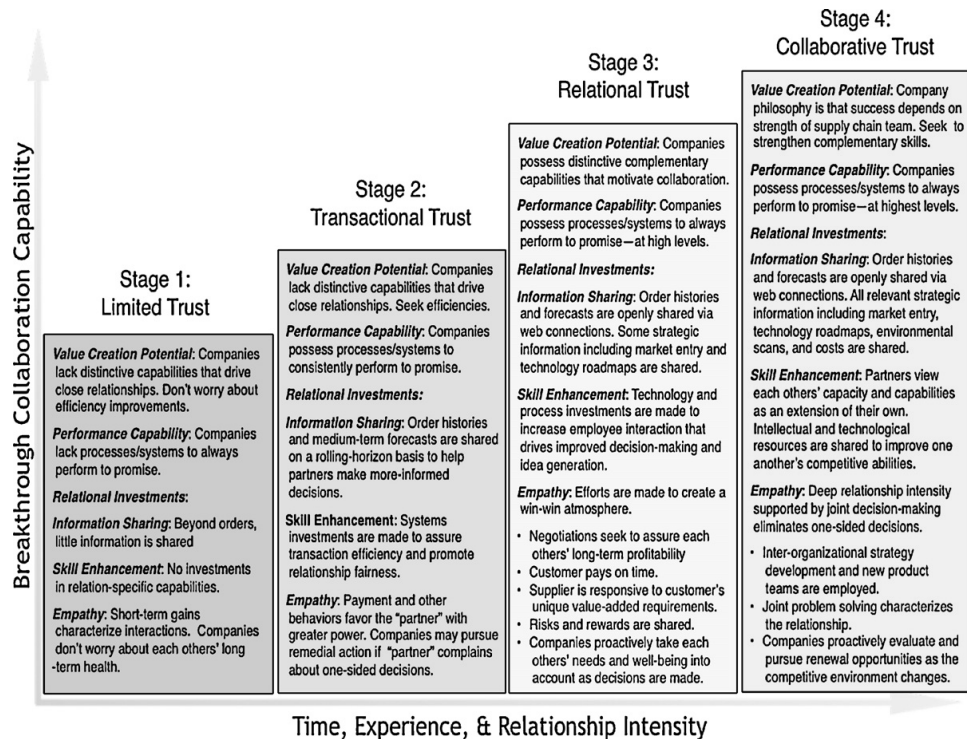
Breakthrough Collaboration Capability

Stage 1:
Limited Trust

Value Creation Potential: Companies lack distinctive capabilities that drive close relationships. Don't worry about efficiency improvements.

Performance Capability: Companies lack processes/systems to always perform to promise.

Relational Investments:

Information Sharing: Beyond orders, little information is shared

Skill Enhancement: No investments in relation-specific capabilities.

Empathy: Short-term gains characterize interactions. Companies don't worry about each others' long-term health.

Stage 2:
Transactional Trust

Value Creation Potential: Companies lack distinctive capabilities that drive close relationships. Seek efficiencies.

Performance Capability: Companies possess processes/systems to consistently perform to promise.

Relational Investments:

Information Sharing: Order histories and medium-term forecasts are shared on a rolling-horizon basis to help partners make more-informed decisions.

Skill Enhancement: Systems investments are made to assure transaction efficiency and promote relationship fairness.

Empathy: Payment and other behaviors favor the "partner" with greater power. Companies may pursue remedial action if "partner" complains about one-sided decisions.

Stage 3:
Relational Trust

Value Creation Potential: Companies possess distinctive complementary capabilities that motivate collaboration.

Performance Capability: Companies possess processes/systems to always perform to promise—at high levels.

Relational Investments:

Information Sharing: Order histories and forecasts are openly shared via web connections. Some strategic information including market entry and technology roadmaps are shared.

Skill Enhancement: Technology and process investments are made to increase employee interaction that drives improved decision-making and idea generation.

Empathy: Efforts are made to create a win-win atmosphere.

• Negotiations seek to assure each others' long-term profitability
• Customer pays on time.
• Supplier is responsive to customer's unique value-added requirements.
• Risks and rewards are shared.
• Companies proactively take each others' needs and well-being into account as decisions are made.

Stage 4:
Collaborative Trust

Value Creation Potential: Company philosophy is that success depends on strength of supply chain team. Seek to strengthen complementary skills.

Performance Capability: Companies possess processes/systems to always perform to promise—at highest levels.

Relational Investments:

Information Sharing: Order histories and forecasts are openly shared via web connections. All relevant strategic information including market entry, technology roadmaps, environmental scans, and costs are shared.

Skill Enhancement: Partners view each others' capacity and capabilities as an extension of their own. Intellectual and technological resources are shared to improve one another's competitive abilities.

Empathy: Deep relationship intensity supported by joint decision-making eliminates one-sided decisions.

• Inter-organizational strategy development and new product teams are employed.
• Joint problem solving characterizes the relationship.
• Companies proactively evaluate and pursue renewal opportunities as the competitive environment changes.

Time, Experience, & Relationship Intensity